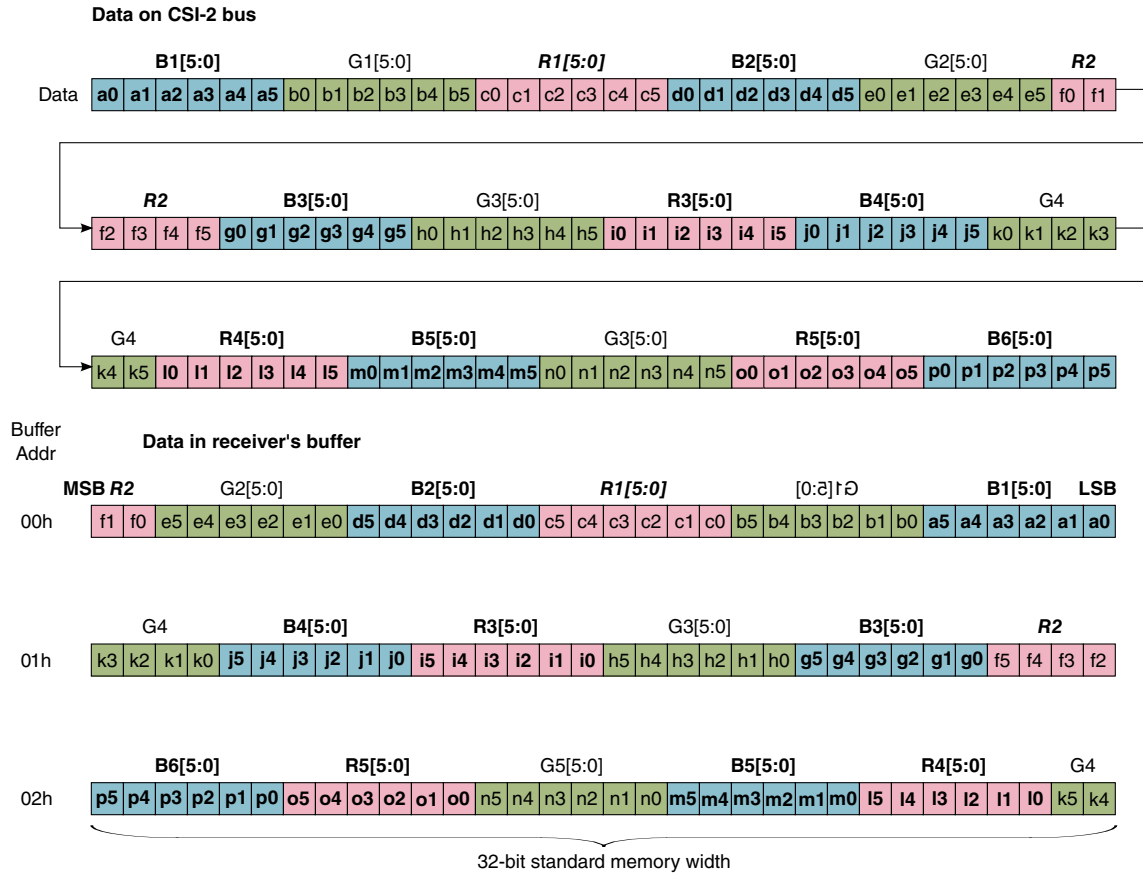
Data on CSI-2 bus

B1[5:0] G1[5:0] R1[5:0] B2[5:0] G2[5:0] R2

Data a0 a1 a2 a3 a4 a5 b0 b1 b2 b3 b4 b5 c0 c1 c2 c3 c4 c5 d0 d1 d2 d3 d4 d5 e0 e1 e2 e3 e4 e5 f0 f1

R2 B3[5:0] G3[5:0] R3[5:0] B4[5:0] G4

f2 f3 f4 f5 g0 g1 g2 g3 g4 g5 h0 h1 h2 h3 h4 h5 i0 i1 i2 i3 i4 i5 j0 j1 j2 j3 j4 j5 k0 k1 k2 k3

G4 R4[5:0] B5[5:0] G3[5:0] R5[5:0] B6[5:0]

k4 k5 l0 l1 l2 l3 l4 l5 m0 m1 m2 m3 m4 m5 n0 n1 n2 n3 n4 n5 o0 o1 o2 o3 o4 o5 p0 p1 p2 p3 p4 p5

Buffer Addr

Data in receiver's buffer

MSB R2 G2[5:0] B2[5:0] R1[5:0] G1[5:0] B1[5:0] LSB

00h f1 f0 e5 e4 e3 e2 e1 e0 d5 d4 d3 d2 d1 d0 c5 c4 c3 c2 c1 c0 b5 b4 b3 b2 b1 b0 a5 a4 a3 a2 a1 a0

G4 B4[5:0] R3[5:0] G3[5:0] B3[5:0] R2

01h k3 k2 k1 k0 j5 j4 j3 j2 j1 j0 i5 i4 i3 i2 i1 i0 h5 h4 h3 h2 h1 h0 g5 g4 g3 g2 g1 g0 f5 f4 f3 f2

B6[5:0] R5[5:0] G5[5:0] B5[5:0] R4[5:0] G4

02h p5 p4 p3 p2 p1 p0 o5 o4 o3 o2 o1 o0 n5 n4 n3 n2 n1 n0 m5 m4 m3 m2 m1 m0 l5 l4 l3 l2 l1 l0 k5 k4

32-bit standard memory width